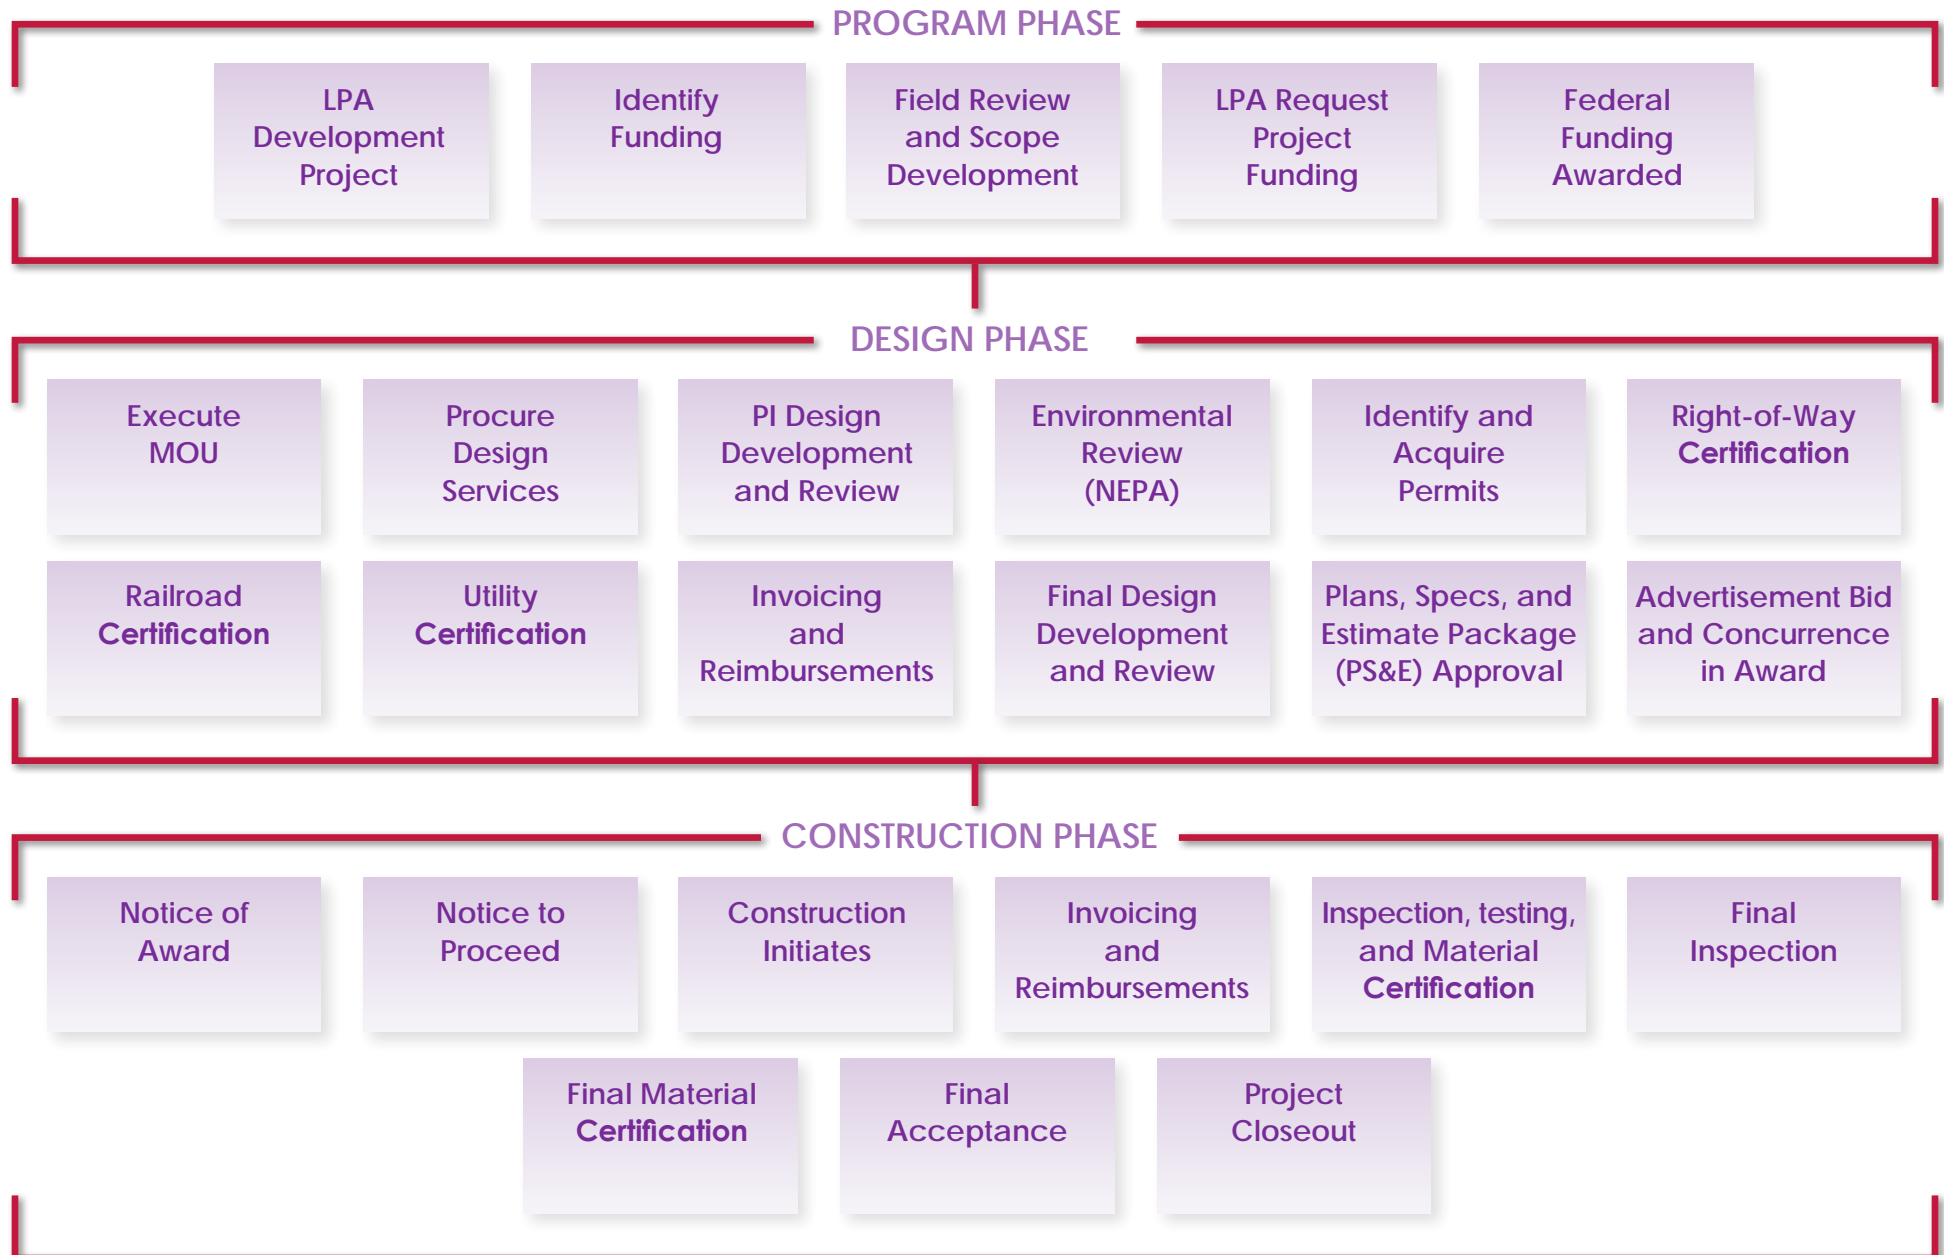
PROGRAM PHASE

LPA Development Project

Identify Funding

Field Review and Scope Development

LPA Request Project Funding

Federal Funding Awarded

DESIGN PHASE

Execute MOU

Procure Design Services

PI Design Development and Review

Environmental Review (NEPA)

Identify and Acquire Permits

Right-of-Way Certification

Railroad Certification

Utility Certification

Invoicing and Reimbursements

Final Design Development and Review

Plans, Specs, and Estimate Package (PS&E) Approval

Advertisement Bid and Concurrence in Award

CONSTRUCTION PHASE

Notice of Award

Notice to Proceed

Construction Initiates

Invoicing and Reimbursements

Inspection, testing, and Material Certification

Final Inspection

Final Material Certification

Final Acceptance

Project Closeout